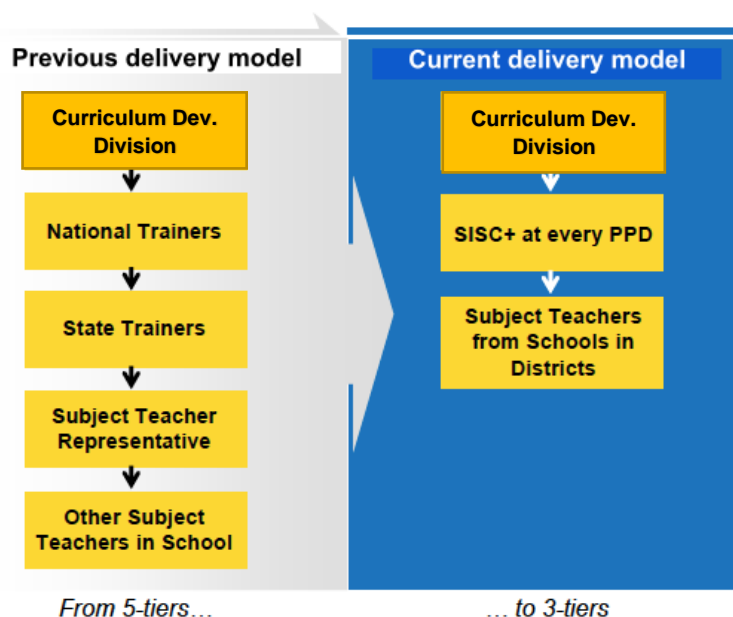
Previous delivery model

Curriculum Dev. Division

National Trainers

State Trainers

Subject Teacher Representative

Other Subject Teachers in School

From 5-tiers…

Current delivery model

Curriculum Dev. Division

SISC+ at every PPD

Subject Teachers from Schools in Districts

… to 3-tiers